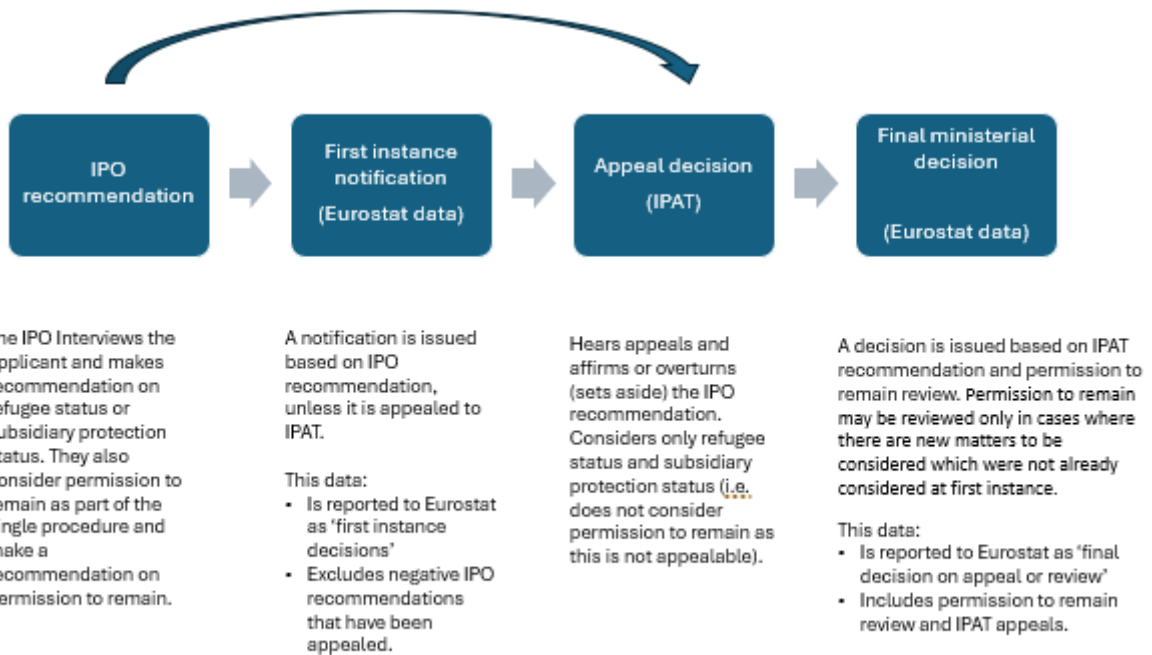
IPO recommendation

First instance notification

(Eurostat data)

Appeal decision

(IPAT)

Final ministerial decision

(Eurostat data)

he IPO Interviews the pplicant and makes ecommendation on efugee status or ubsidiary protection tatus. They also onsider permission to emain as part of the ingle procedure and nake a ecommendation on ermission to remain.

A notification is issued based on IPO recommendation, unless it is appealed to IPAT.

This data:
- Is reported to Eurostat as 'first instance decisions'
- Excludes negative IPO recommendations that have been appealed.

Hears appeals and affirms or overturns (sets aside) the IPO recommendation. Considers only refugee status and subsidiary protection status (i.e. does not consider permission to remain as this is not appealable).

A decision is issued based on IPAT recommendation and permission to remain review. Permission to remain may be reviewed only in cases where there are new matters to be considered which were not already considered at first instance.

This data:
- Is reported to Eurostat as 'final decision on appeal or review'
- Includes permission to remain review and IPAT appeals.